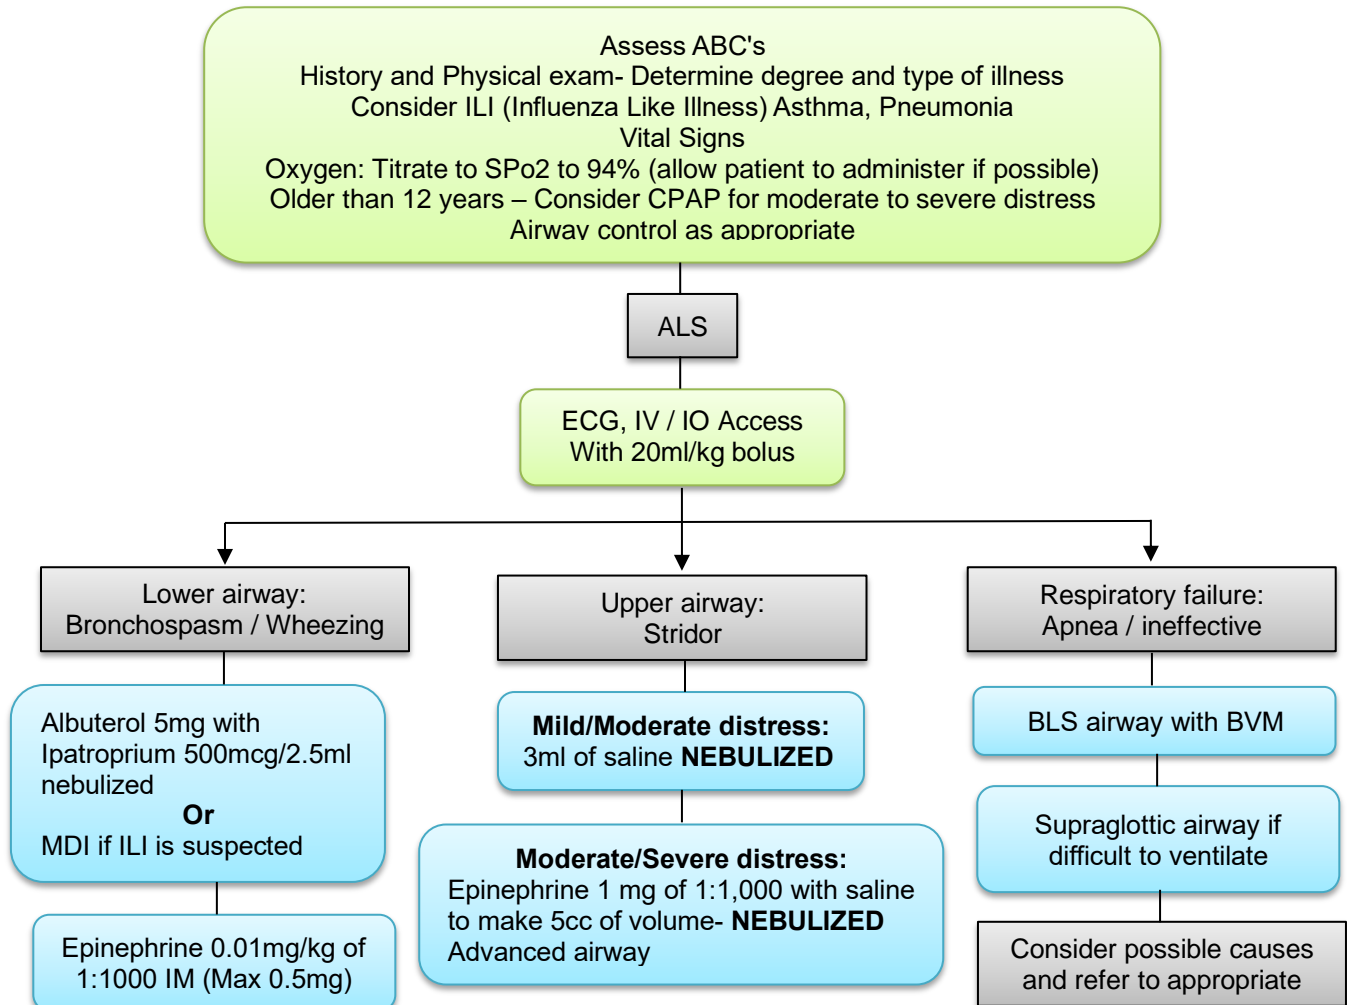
Assess ABC's
History and Physical exam- Determine degree and type of illness
Consider ILI (Influenza Like Illness) Asthma, Pneumonia
Vital Signs
Oxygen: Titrate to SPo2 to 94% (allow patient to administer if possible)
Older than 12 years – Consider CPAP for moderate to severe distress
Airway control as appropriate

ALS

ECG, IV / IO Access
With 20ml/kg bolus

Lower airway:
Bronchospasm / Wheezing

Albuterol 5mg with Ipatroprium 500mcg/2.5ml nebulized
Or
MDI if ILI is suspected

Epinephrine 0.01mg/kg of 1:1000 IM (Max 0.5mg)

Upper airway:
Stridor

**Mild/Moderate distress:**
3ml of saline **NEBULIZED**

**Moderate/Severe distress:**
Epinephrine 1 mg of 1:1,000 with saline to make 5cc of volume- **NEBULIZED**
Advanced airway

Respiratory failure:
Apnea / ineffective

BLS airway with BVM

Supraglottic airway if difficult to ventilate

Consider possible causes and refer to appropriate